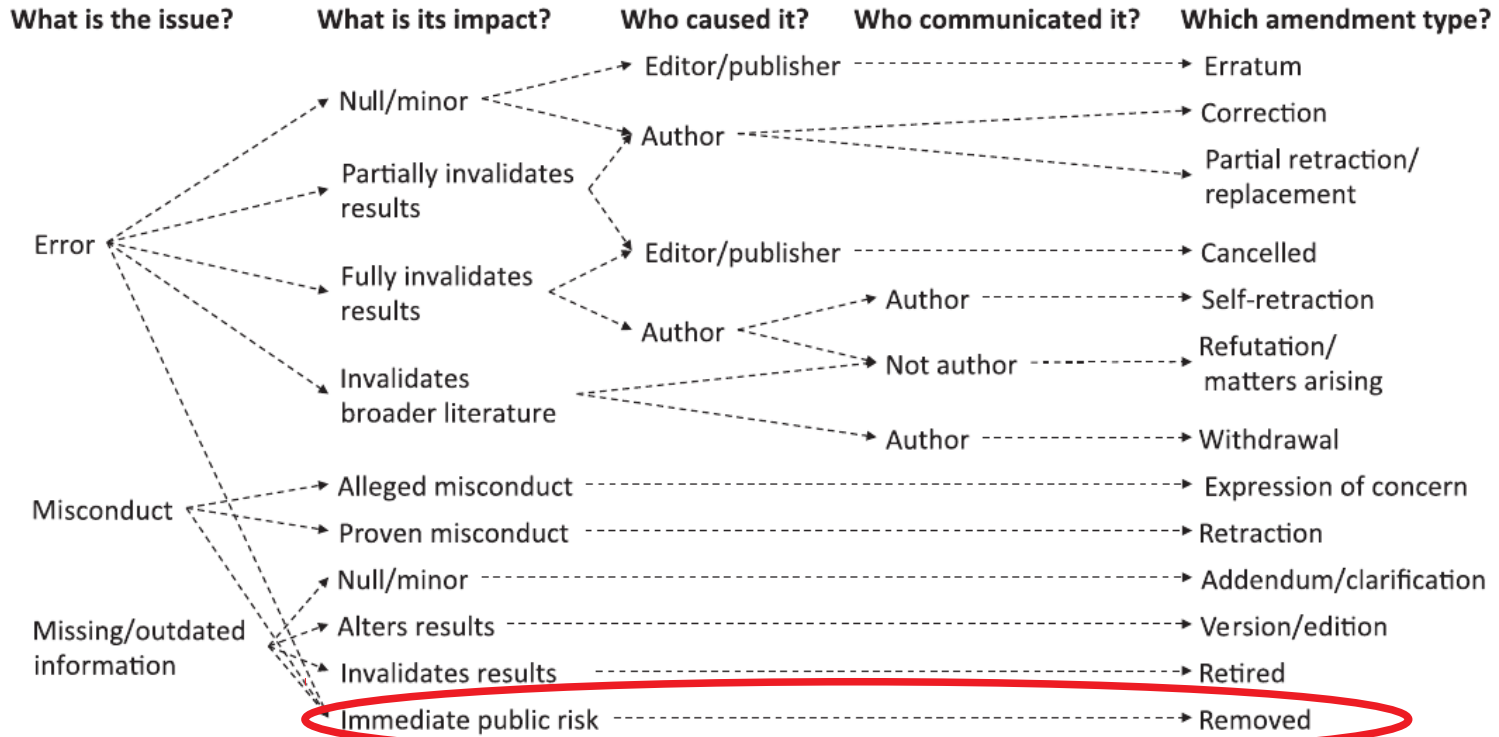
What is the issue? What is its impact? Who caused it? Who communicated it? Which amendment type?

Error
Misconduct
Missing/outdated information

Null/minor
Partially invalidates results
Fully invalidates results
Invalidates broader literature
Alleged misconduct
Proven misconduct
Null/minor
Alters results
Invalidates results
Immediate public risk

Editor/publisher
Author
Editor/publisher
Author

Author
Not author
Author

Erratum
Correction
Partial retraction/ replacement
Cancelled
Self-retraction
Refutation/ matters arising
Withdrawal
Expression of concern
Retraction
Addendum/clarification
Version/edition
Retired
Removed